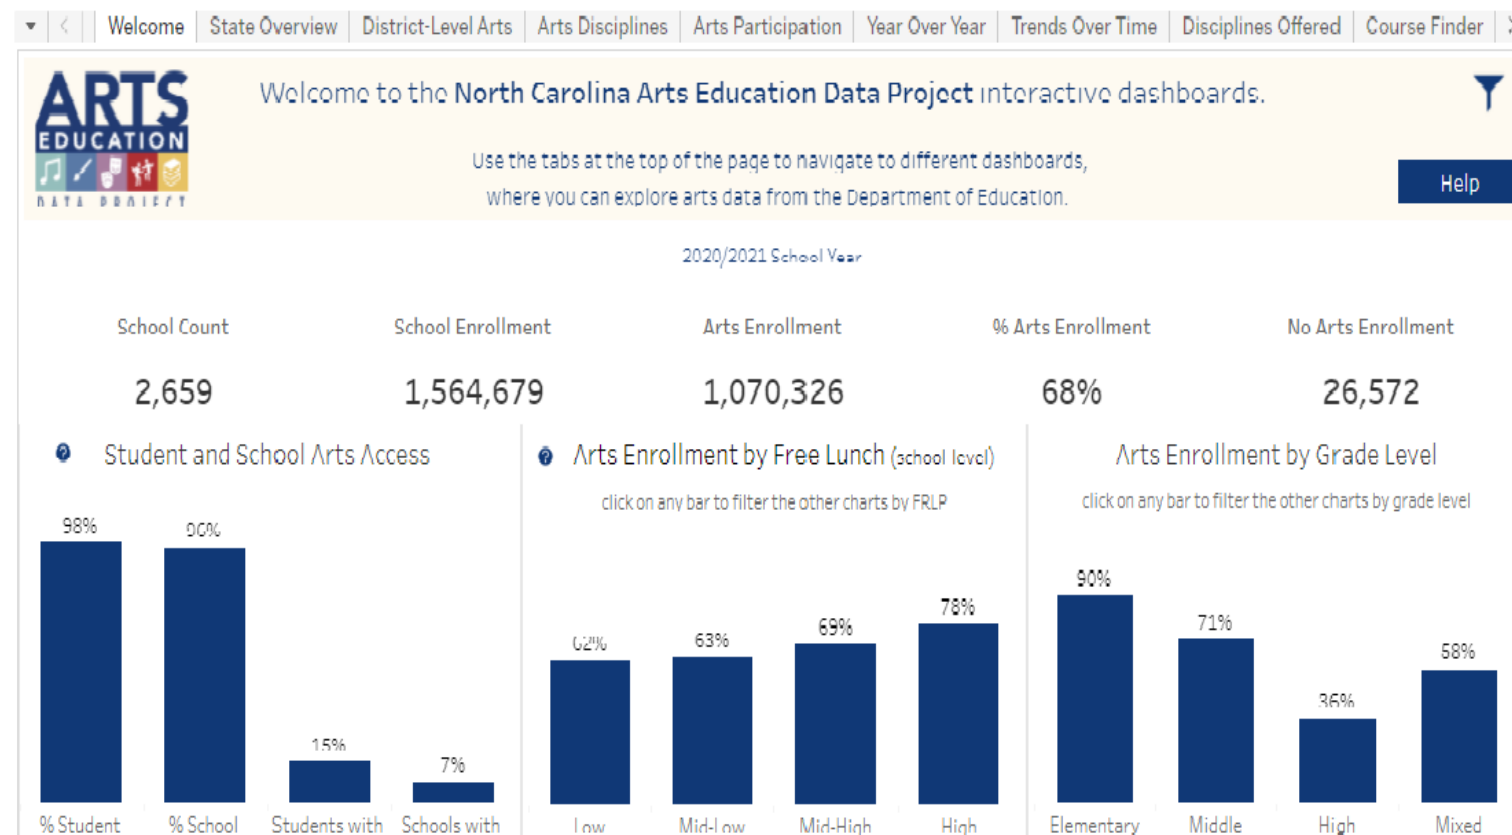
Welcome | State Overview | District-Level Arts | Arts Disciplines | Arts Participation | Year Over Year | Trends Over Time | Disciplines Offered | Course Finder

ARTS EDUCATION DATA PROJECT

Welcome to the North Carolina Arts Education Data Project interactive dashboards.

Use the tabs at the top of the page to navigate to different dashboards, where you can explore arts data from the Department of Education.

Help

2020/2021 School Year

| School Count | School Enrollment | Arts Enrollment | % Arts Enrollment | No Arts Enrollment |
|---|---|---|---|---|
| 2,659 | 1,564,679 | 1,070,326 | 68% | 26,572 |

Student and School Arts Access

98% 96% 15% 7%

% Student | % School | Students with | Schools with

Arts Enrollment by Free Lunch (school level)

click on any bar to filter the other charts by FRLP

62% 63% 69% 78%

Low | Mid-Low | Mid-High | High

Arts Enrollment by Grade Level

click on any bar to filter the other charts by grade level

90% 71% 36% 58%

Elementary | Middle | High | Mixed